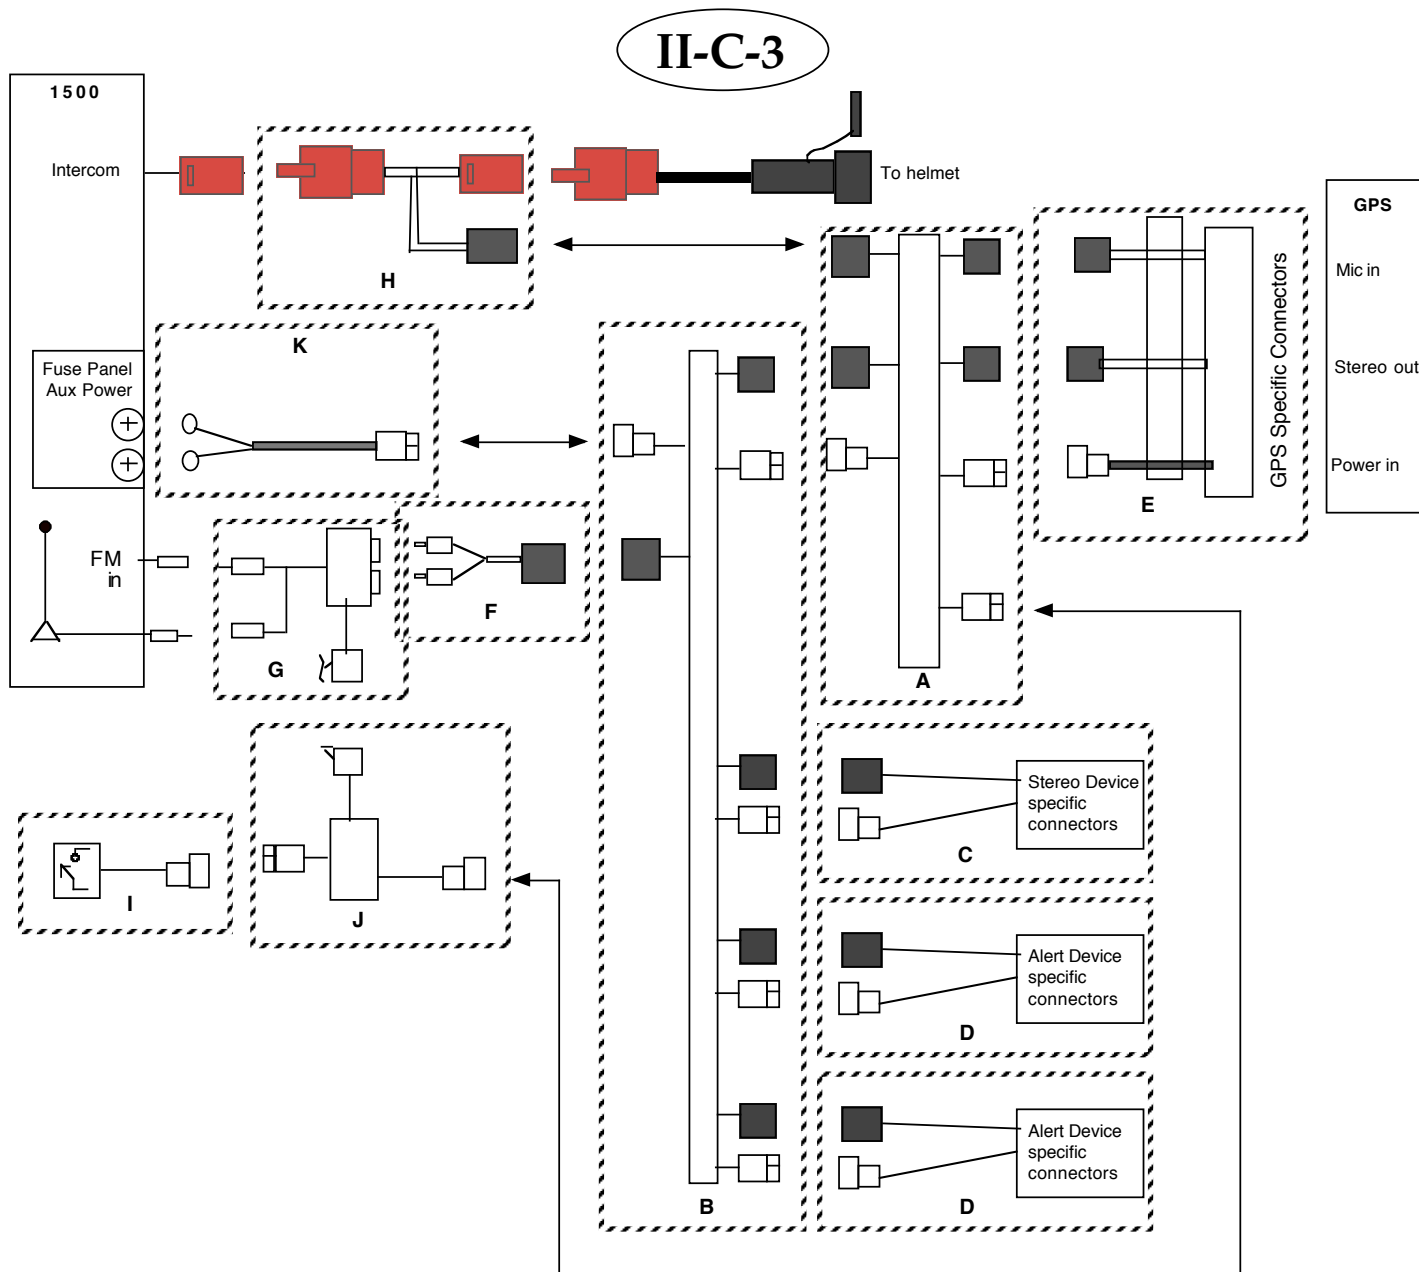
II-C-3

1500

Intercom

To helmet

H

GPS

Mic in

Stereo out

Power in

GPS Specific Connectors

E

K

Fuse Panel Aux Power

FM in

G

F

A

B

Stereo Device specific connectors

C

I

J

Alert Device specific connectors

D

Alert Device specific connectors

D